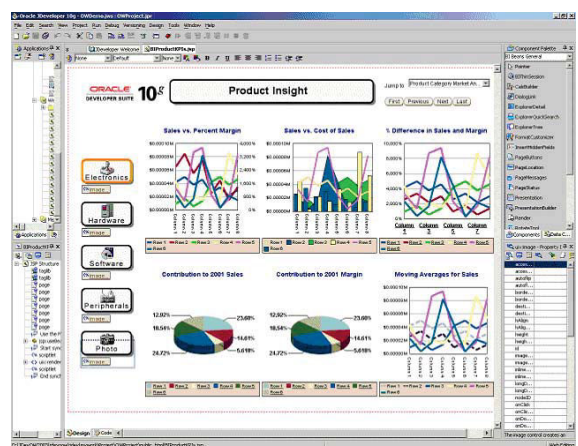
Oracle JDeveloper 10g - OWDemo.jws : OWProject.jpr

File Edit Search View Project Run Debug Versioning Design Tools Window Help

Applications

Developer Welcome | BIProductKPIs.jsp

Component Palette

BI Beans General

ORACLE DEVELOPER SUITE 10g

Product Insight

Jump to Product Category Market An...

First Previous Next Last

Electronics

Hardware

Software

Peripherals

Photo

Sales vs. Percent Margin

Sales vs. Cost of Sales

% Difference in Sales and Margin

Contribution to 2001 Sales

Contribution to 2001 Margin

Moving Averages for Sales

12.02%
23.60%
18.54%
14.61%
5.618%
24.72%

Row 1 Row 2 Row 3 Row 4 Row 5 Row 6

Pointer
BIThinSession
CellEditor
Dialogpin
ExplorerDetail
ExplorerQuickSearch
ExplorerTree
FormatCustomizer
InsertHiddenFields
PageButtons
PageLocation
PageMessages
PageStatus
Presentation
PresentationEditor
Render

Design Code

The image control creates an